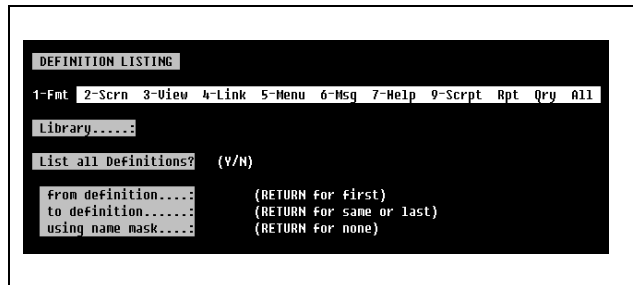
DEFINITION LISTING

1-Fmt 2-Scrn 3-View 4-Link 5-Menu 6-Msg 7-Help 9-Scrpt Rpt Qry All

Library.....:

List all Definitions? (Y/N)

from definition....: (RETURN for first)
to definition......: (RETURN for same or last)
using name mask....: (RETURN for none)